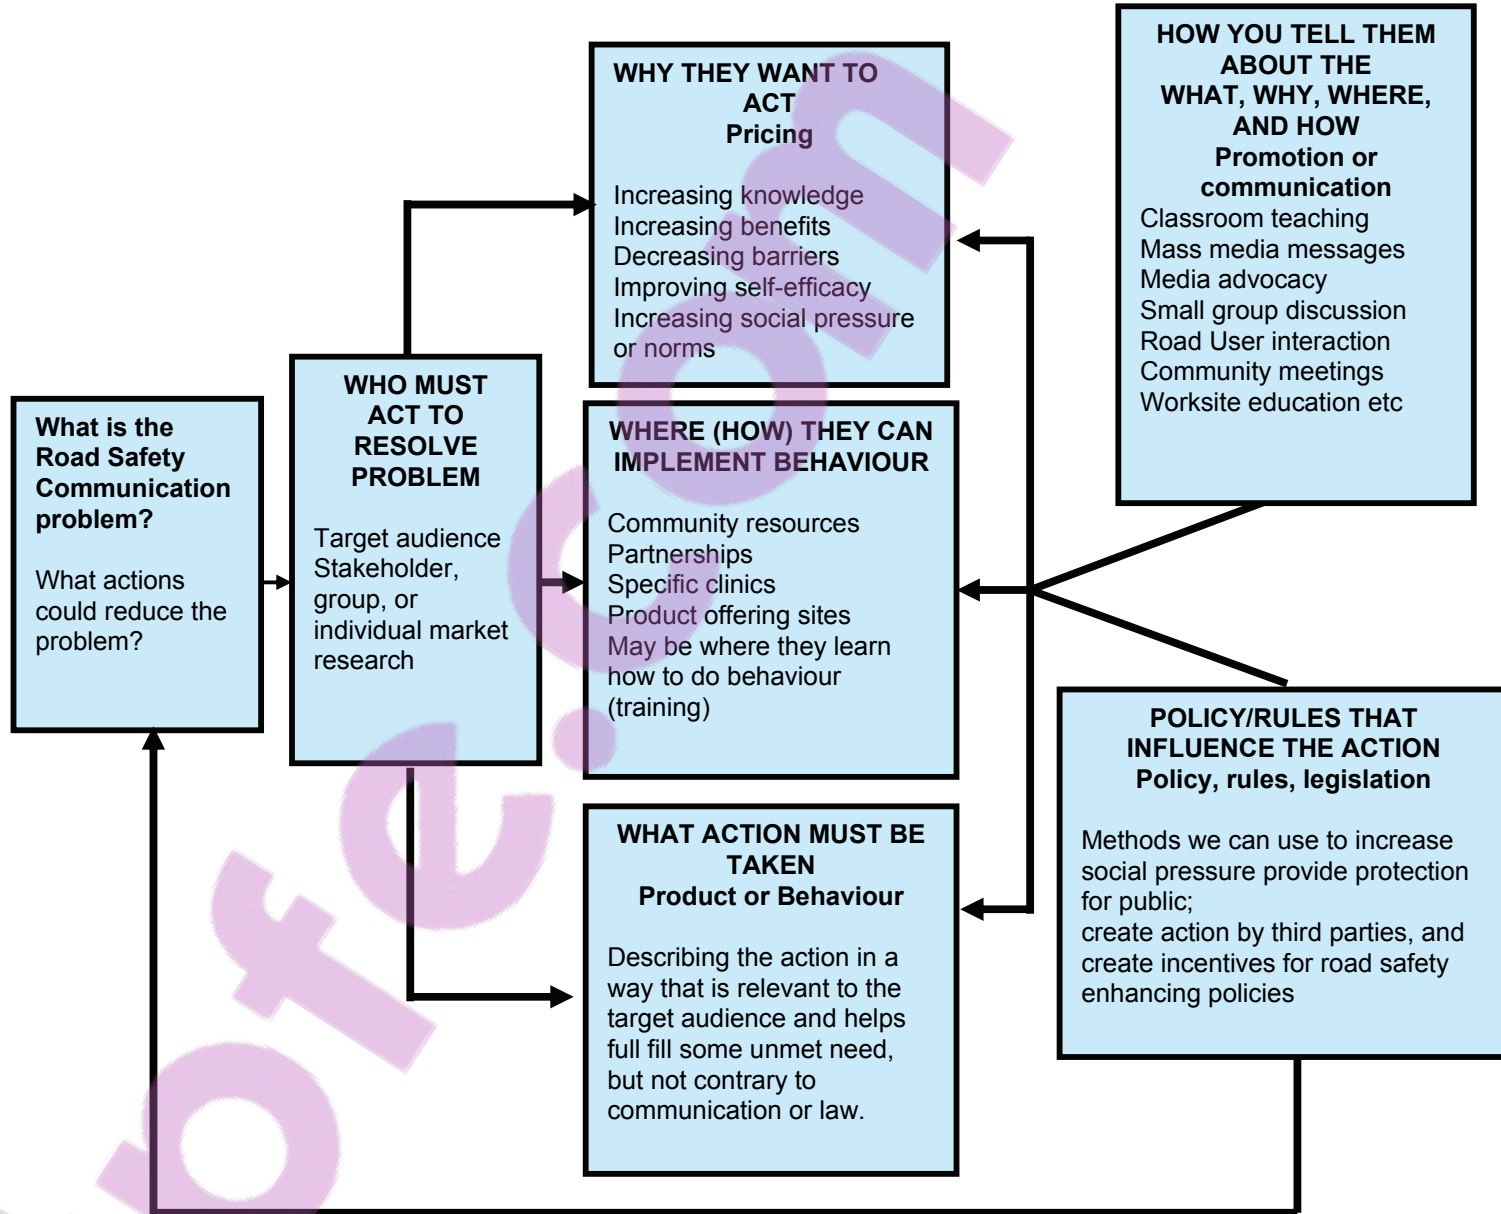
What is the Road Safety Communication problem?

What actions could reduce the problem?

WHO MUST ACT TO RESOLVE PROBLEM

Target audience Stakeholder, group, or individual market research

WHY THEY WANT TO ACT
Pricing

Increasing knowledge
Increasing benefits
Decreasing barriers
Improving self-efficacy
Increasing social pressure or norms

WHERE (HOW) THEY CAN IMPLEMENT BEHAVIOUR

Community resources
Partnerships
Specific clinics
Product offering sites
May be where they learn how to do behaviour (training)

WHAT ACTION MUST BE TAKEN
Product or Behaviour

Describing the action in a way that is relevant to the target audience and helps full fill some unmet need, but not contrary to communication or law.

HOW YOU TELL THEM ABOUT THE WHAT, WHY, WHERE, AND HOW
Promotion or communication
Classroom teaching
Mass media messages
Media advocacy
Small group discussion
Road User interaction
Community meetings
Worksite education etc

POLICY/RULES THAT INFLUENCE THE ACTION
Policy, rules, legislation

Methods we can use to increase social pressure provide protection for public;
create action by third parties, and create incentives for road safety enhancing policies